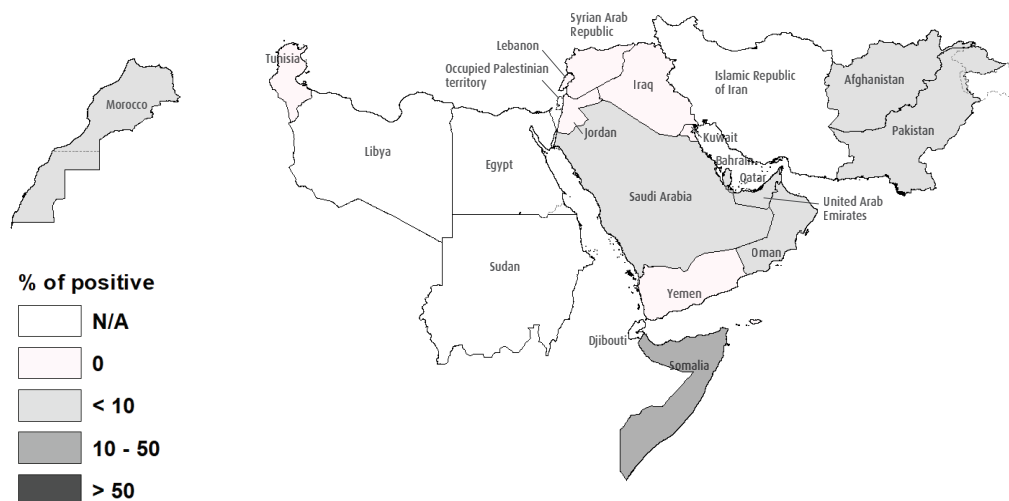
Syrian Arab Republic
Lebanon
Tunisia
Occupied Palestinian territory
Islamic Republic of Iran
Afghanistan
Morocco
Iraq
Jordan
Kuwait
Pakistan
Libya
Egypt
Bahrain
Qatar
Saudi Arabia
United Arab Emirates
Oman
Sudan
Yemen
Djibouti
Somalia

% of positive
N/A
0
< 10
10 - 50
> 50